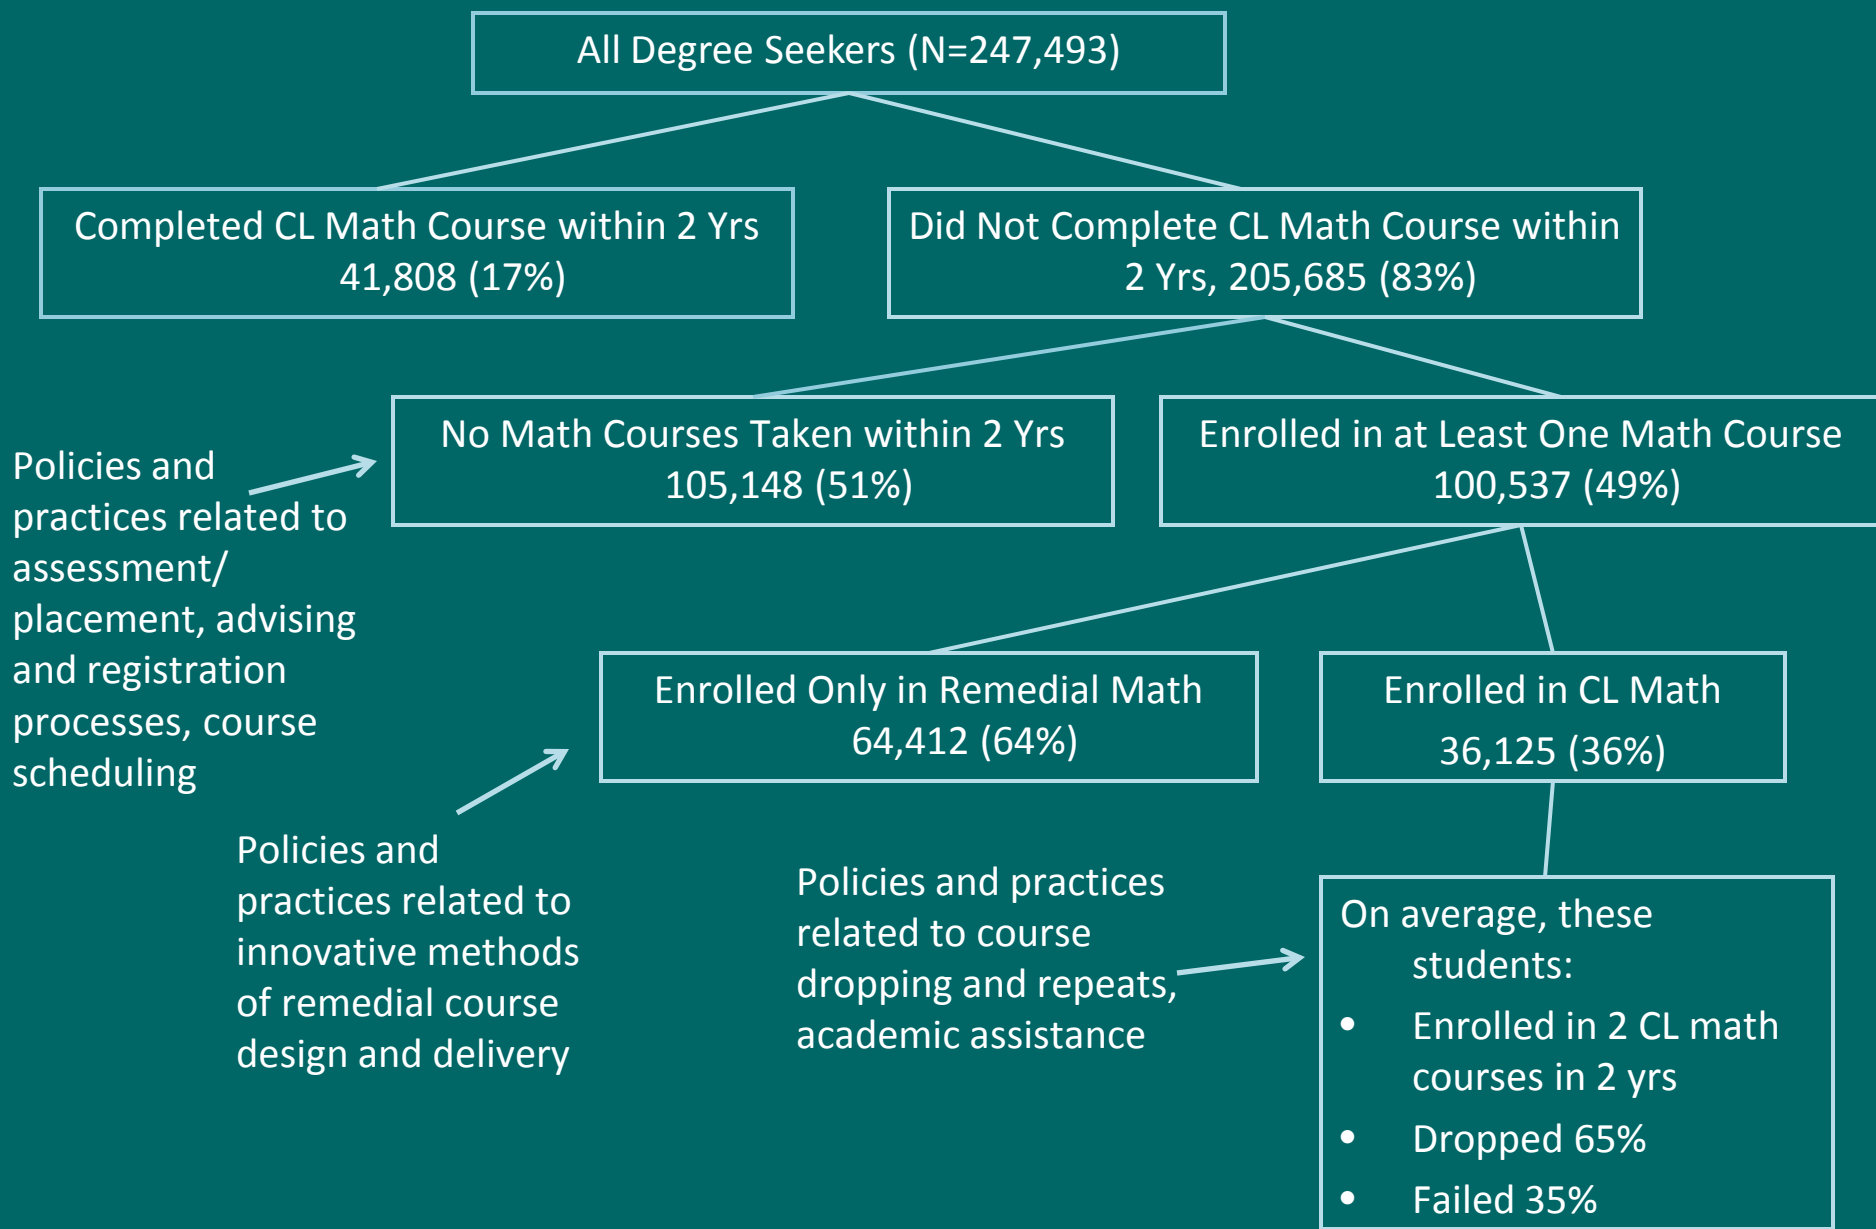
All Degree Seekers (N=247,493)

Completed CL Math Course within 2 Yrs 41,808 (17%)

Did Not Complete CL Math Course within 2 Yrs, 205,685 (83%)

Policies and practices related to assessment/ placement, advising and registration processes, course scheduling

No Math Courses Taken within 2 Yrs 105,148 (51%)

Enrolled in at Least One Math Course 100,537 (49%)

Enrolled Only in Remedial Math 64,412 (64%)

Enrolled in CL Math 36,125 (36%)

Policies and practices related to innovative methods of remedial course design and delivery

Policies and practices related to course dropping and repeats, academic assistance

On average, these students:
- Enrolled in 2 CL math courses in 2 yrs
- Dropped 65%
- Failed 35%